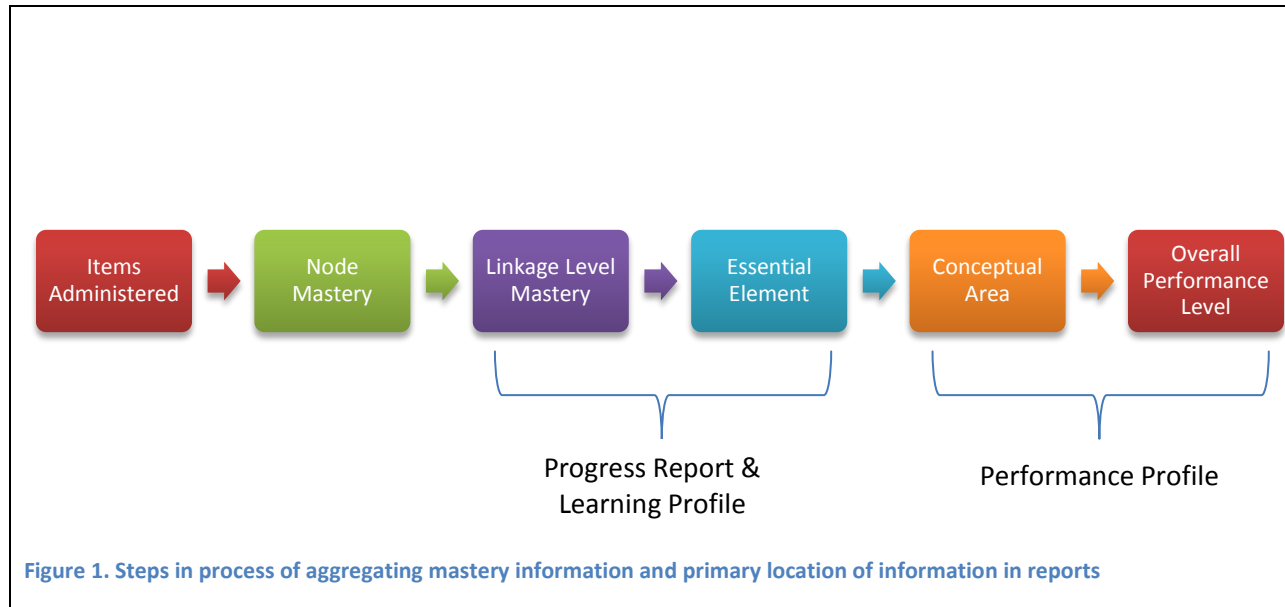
Items Administered

Node Mastery

Linkage Level Mastery

Essential Element

Conceptual Area

Overall Performance Level

Progress Report & Learning Profile

Performance Profile

Figure 1. Steps in process of aggregating mastery information and primary location of information in reports